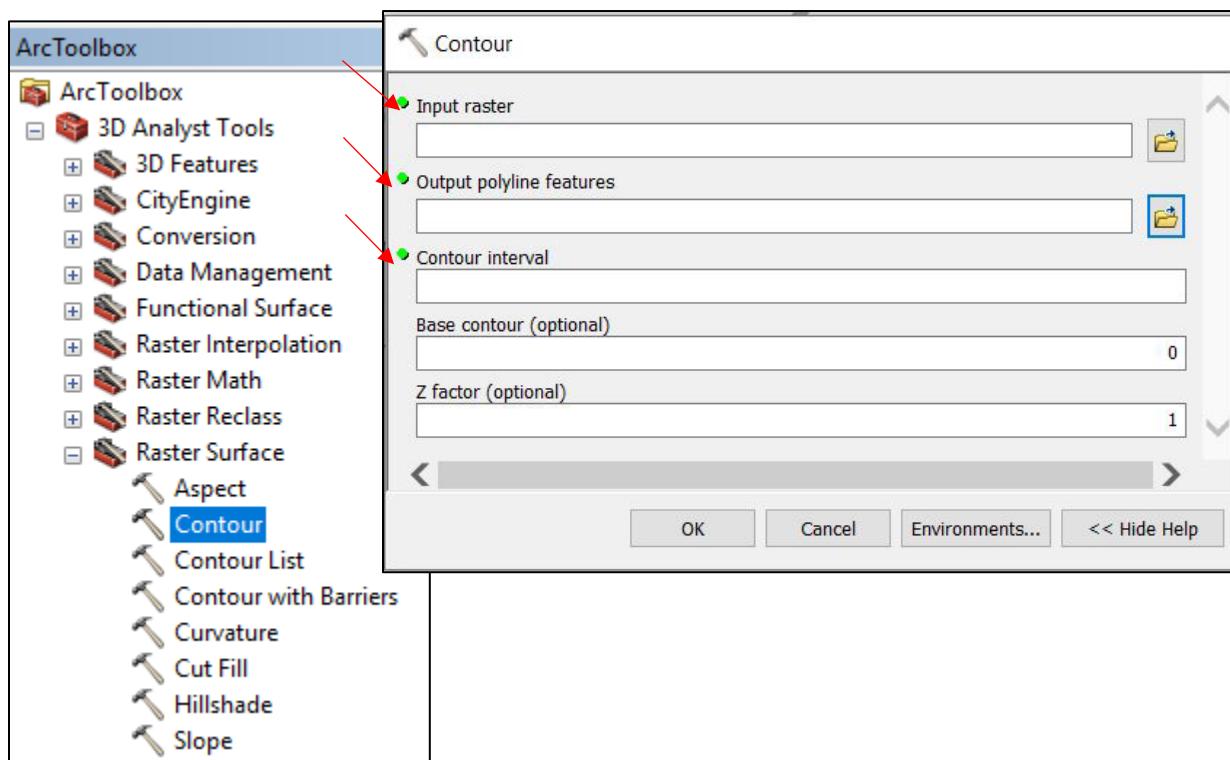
ArcToolbox

ArcToolbox
3D Analyst Tools
3D Features
CityEngine
Conversion
Data Management
Functional Surface
Raster Interpolation
Raster Math
Raster Reclass
Raster Surface
Aspect
Contour
Contour List
Contour with Barriers
Curvature
Cut Fill
Hillshade
Slope

Contour

Input raster

Output polyline features

Contour interval

Base contour (optional)
0

Z factor (optional)
1

OK
Cancel
Environments...
<< Hide Help